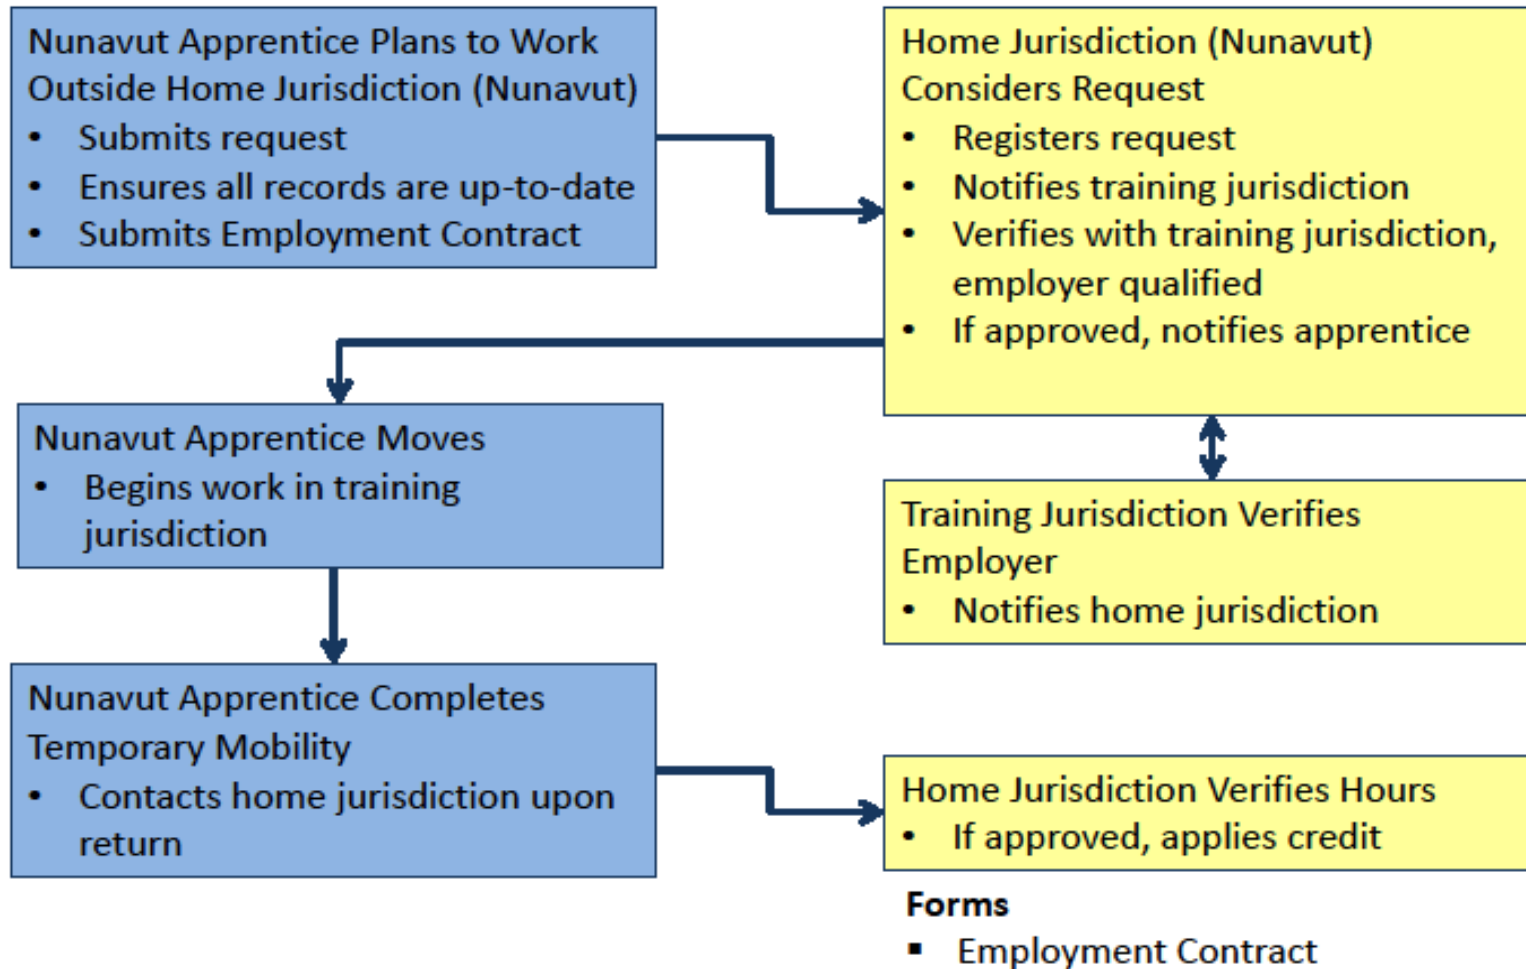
Nunavut Apprentice Plans to Work Outside Home Jurisdiction (Nunavut)
• Submits request
• Ensures all records are up-to-date
• Submits Employment Contract

Home Jurisdiction (Nunavut) Considers Request
• Registers request
• Notifies training jurisdiction
• Verifies with training jurisdiction, employer qualified
• If approved, notifies apprentice

Nunavut Apprentice Moves
• Begins work in training jurisdiction

Training Jurisdiction Verifies Employer
• Notifies home jurisdiction

Nunavut Apprentice Completes Temporary Mobility
• Contacts home jurisdiction upon return

Home Jurisdiction Verifies Hours
• If approved, applies credit

Forms
▪ Employment Contract